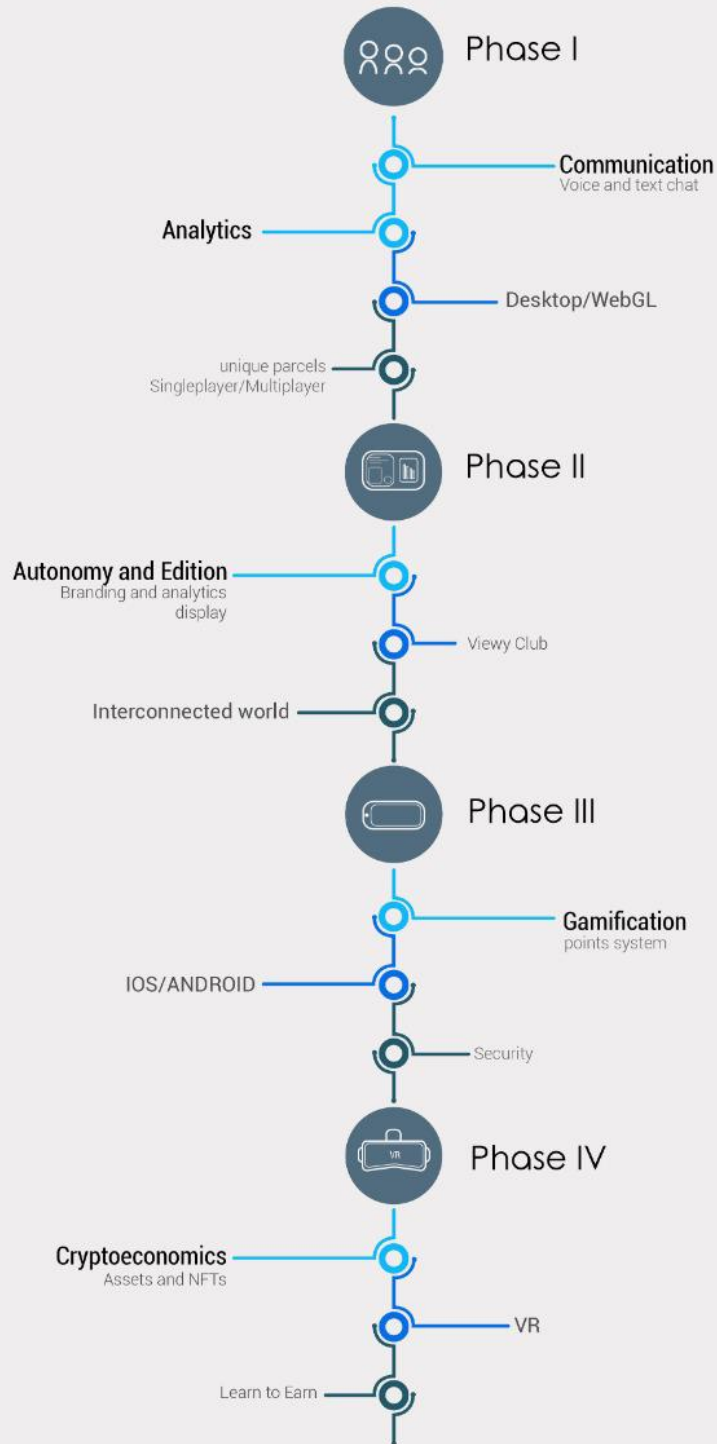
Phase I

Communication
Voice and text chat

Analytics

Desktop/WebGL

unique parcels
Singleplayer/Multiplayer

Phase II

Autonomy and Edition
Branding and analytics display

Viewy Club

Interconnected world

Phase III

Gamification
points system

IOS/ANDROID

Security

Phase IV

VR

Cryptoeconomics
Assets and NFTs

VR

Learn to Earn